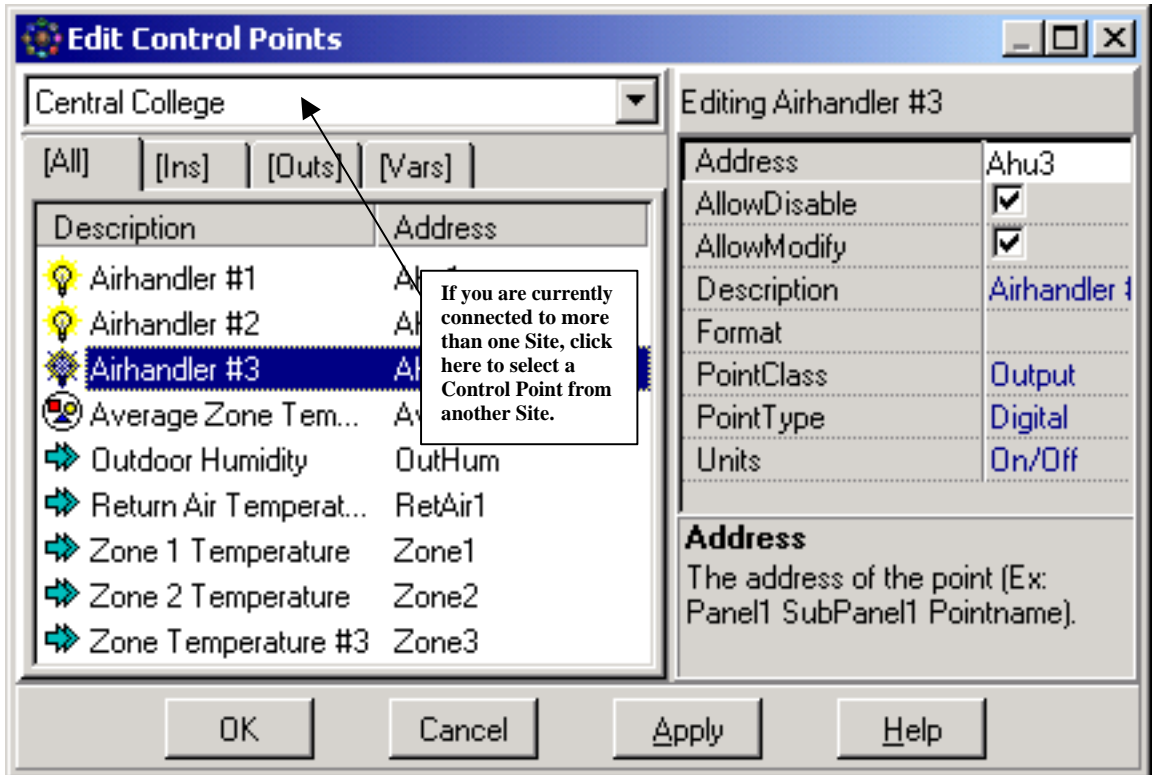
Edit Control Points

Central College

[All] [Ins] [Outs] [Vars]

| Description | Address |
|---|---|
| Airhandler #1 | Ah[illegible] |
| Airhandler #2 | Ah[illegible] |
| Airhandler #3 | Ah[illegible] |
| Average Zone Tem... | Av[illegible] |
| Outdoor Humidity | OutHum |
| Return Air Temperat... | RetAir1 |
| Zone 1 Temperature | Zone1 |
| Zone 2 Temperature | Zone2 |
| Zone Temperature #3 | Zone3 |

If you are currently connected to more than one Site, click here to select a Control Point from another Site.

Editing Airhandler #3

| Address | Ahu3 |
|---|---|
| AllowDisable | ☑ |
| AllowModify | ☑ |
| Description | Airhandler # |
| Format | |
| PointClass | Output |
| PointType | Digital |
| Units | On/Off |

Address
The address of the point (Ex: Panel1 SubPanel1 Pointname).

OK Cancel Apply Help